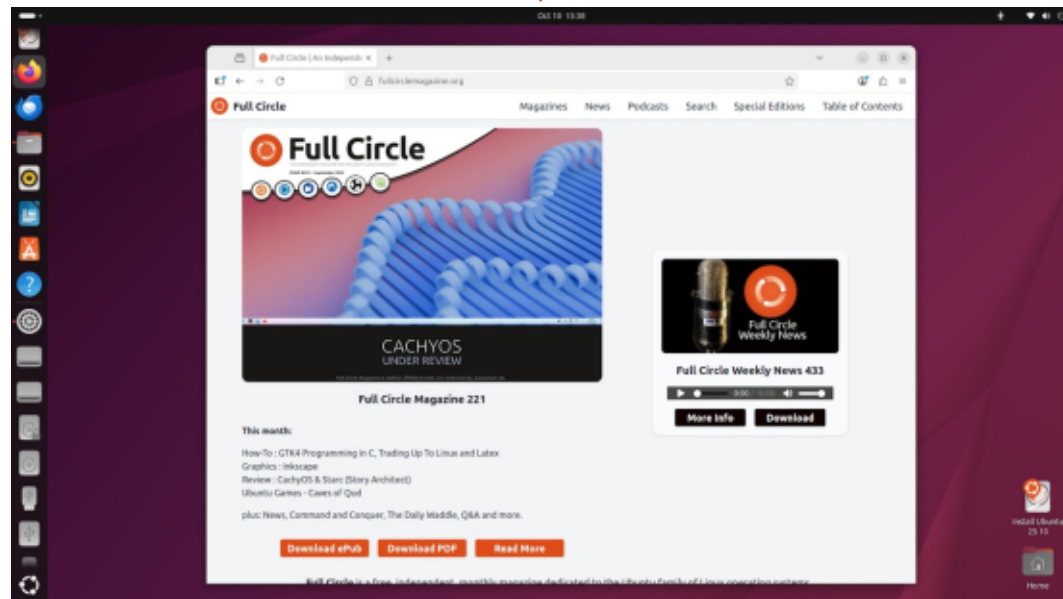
Oct 18 13:38

Full Circle | An Independe ×

fullcirclemagazine.org

Full Circle

Magazines News Podcasts Search Special Editions Table of Contents

Full Circle

CACHYOS
UNDER REVIEW

Full Circle Magazine 221

Full Circle Weekly News

Full Circle Weekly News 433

More Info Download

This month:

How-To : GTK4 Programming in C, Trading Up To Linux and Latex
Graphics : Inkscape
Review : CachyOS & Starc (Story Architect)
Ubuntu Games - Caves of Qud

plus: News, Command and Conquer, The Daily Waddle, Q&A and more.

Download ePub Download PDF Read More

Full Circle is a free, independent, monthly magazine dedicated to the Ubuntu family of Linux operating systems

Install Ubuntu 25.10

Home